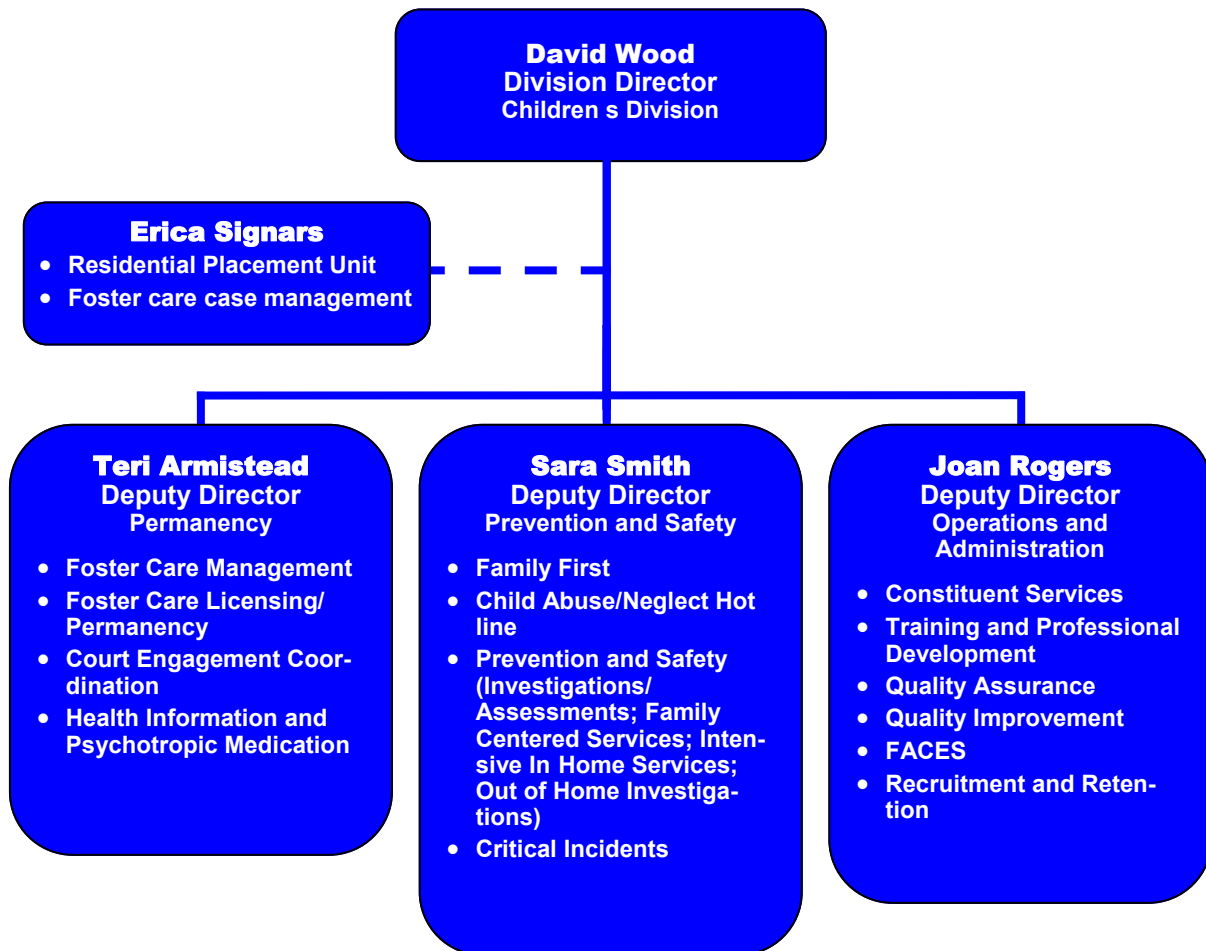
David Wood
Division Director
Children s Division

Erica Signars
- Residential Placement Unit
- Foster care case management

Teri Armistead
Deputy Director
Permanency

- Foster Care Management
- Foster Care Licensing/ Permanency
- Court Engagement Coordination
- Health Information and Psychotropic Medication

Sara Smith
Deputy Director
Prevention and Safety

- Family First
- Child Abuse/Neglect Hot line
- Prevention and Safety (Investigations/ Assessments; Family Centered Services; Intensive In Home Services; Out of Home Investigations)
- Critical Incidents

Joan Rogers
Deputy Director
Operations and Administration

- Constituent Services
- Training and Professional Development
- Quality Assurance
- Quality Improvement
- FACES
- Recruitment and Retention